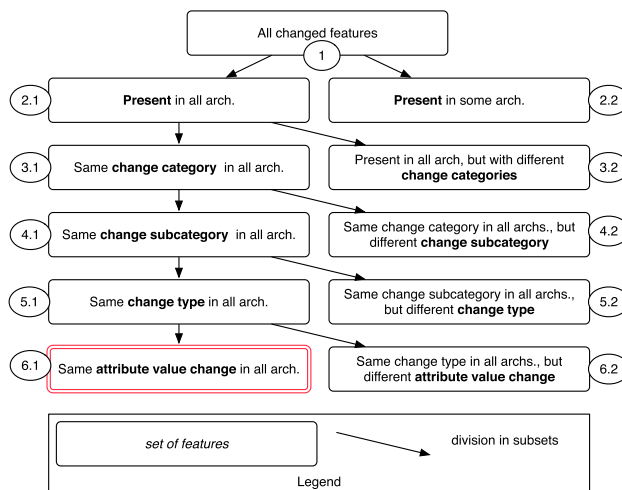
All changed features

1

2.1

Present in all arch.

Present in some arch.

2.2

3.1

Same change category in all arch.

Present in all arch, but with different change categories

3.2

4.1

Same change subcategory in all arch.

Same change category in all archs., but different change subcategory

4.2

5.1

Same change type in all arch.

Same change subcategory in all archs., but different change type

5.2

6.1

Same attribute value change in all arch.

Same change type in all archs., but different attribute value change

6.2

set of features

division in subsets

Legend